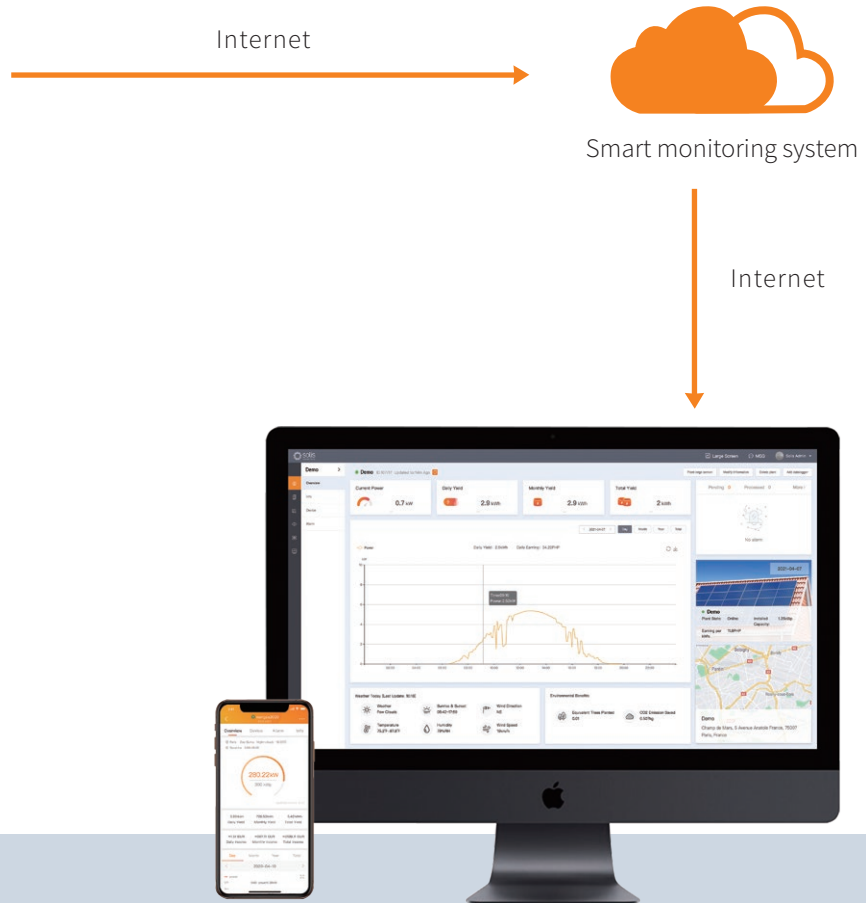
Internet

Smart monitoring system

Internet

Demo

Current Power

0.7 kW

Daily Yield

2.9 kWh

Monthly Yield

2.9 kWh

Total Yield

Pending

Processed

No alarm

Demo

Weather Today

Environmental Benefits

280.22 kW

Large Screen

MSG

Overview

Info

Device

Alarm

Add datalogger

2021-04-27

Demo

Paris, France